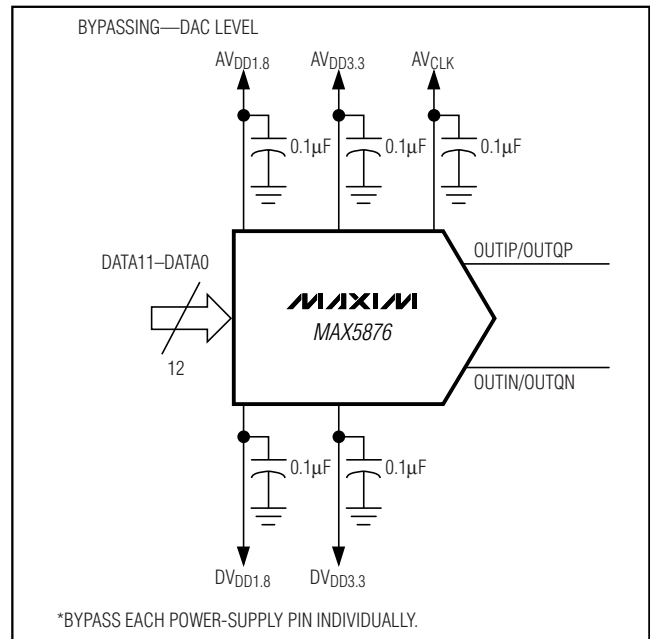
BYPASSING—DAC LEVEL

$AV_{DD1.8}$

$AV_{DD3.3}$

$AV_{CLK}$

0.1µF

0.1µF

0.1µF

DATA11–DATA0

12

MAXIM

MAX5876

OUTIP/OUTQP

OUTIN/OUTQN

0.1µF

0.1µF

$DV_{DD1.8}$

$DV_{DD3.3}$

*BYPASS EACH POWER-SUPPLY PIN INDIVIDUALLY.